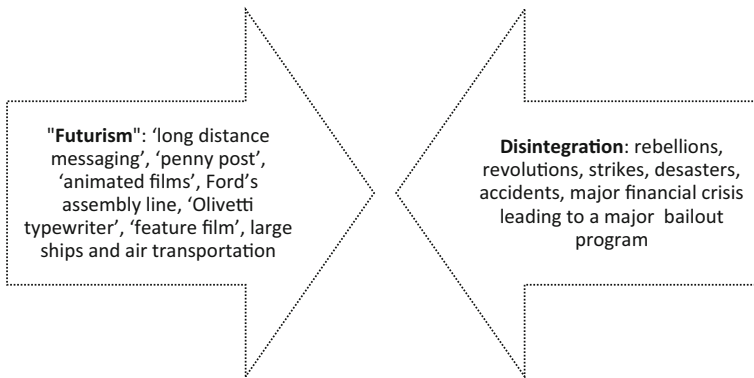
"**Futurism**": ‘long distance messaging’, ‘penny post’, ‘animated films’, Ford’s assembly line, ‘Olivetti typewriter’, ‘feature film’, large ships and air transportation

**Disintegration**: rebellions, revolutions, strikes, desasters, accidents, major financial crisis leading to a major bailout program